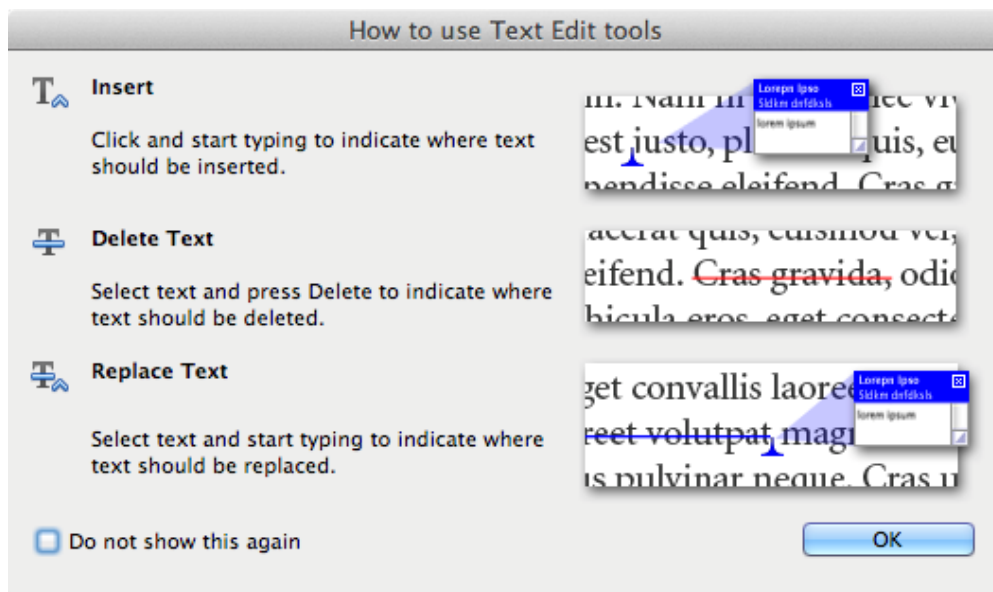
How to use Text Edit tools

Insert

Click and start typing to indicate where text should be inserted.

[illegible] justo, pl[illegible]quis, e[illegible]

Lorepn Ipso
Sldkm dnfdksls
lorem ipsum

Delete Text

Select text and press Delete to indicate where text should be deleted.

eifend. Cras gravida, odic

Replace Text

Select text and start typing to indicate where text should be replaced.

get convallis laore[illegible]
reet volutpat magn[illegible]
s pulvinar neque. Cras u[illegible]

Lorepn Ipso
Sldkm dnfdksls
lorem ipsum

Do not show this again

OK